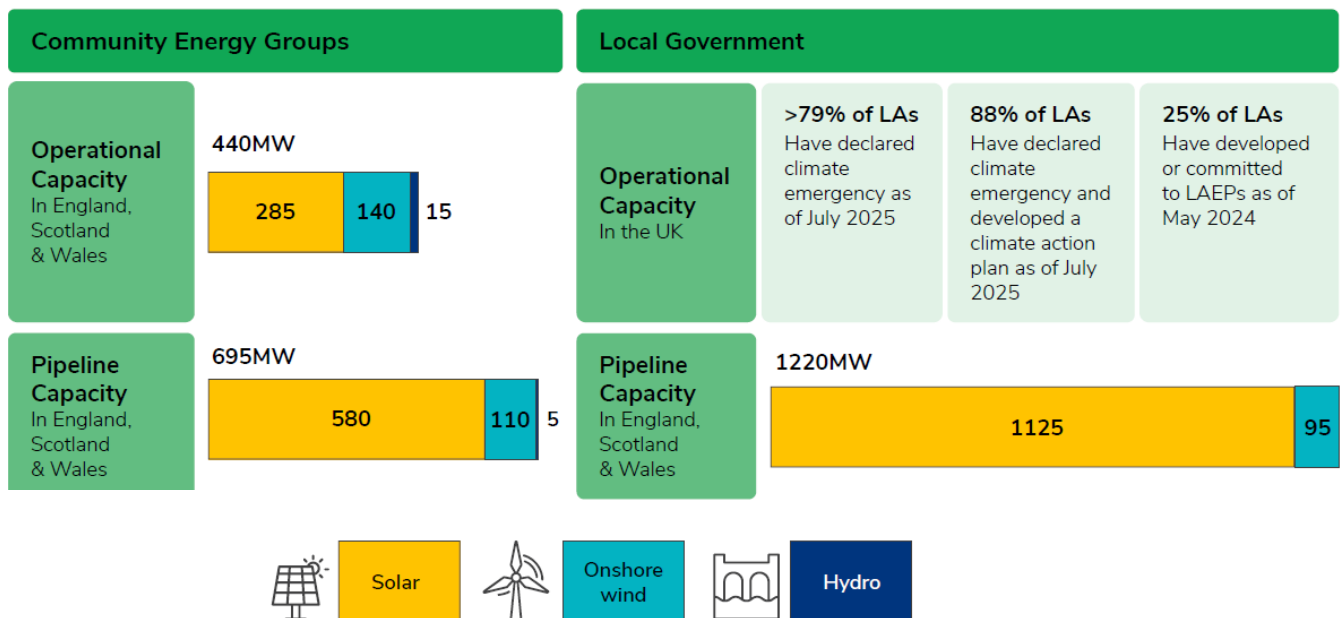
Community Energy Groups

Operational Capacity
In England, Scotland & Wales

440MW

285 140 15

Pipeline Capacity
In England, Scotland & Wales

695MW

580 110 5

Local Government

Operational Capacity
In the UK

>79% of LAs
Have declared climate emergency as of July 2025

88% of LAs
Have declared climate emergency and developed a climate action plan as of July 2025

25% of LAs
Have developed or committed to LAEPs as of May 2024

Pipeline Capacity
In England, Scotland & Wales

1220MW

1125 95

Solar

Onshore wind

Hydro